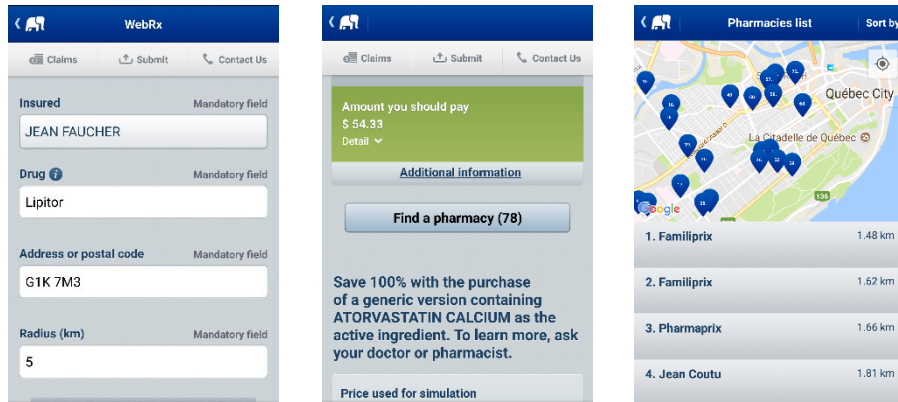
WebRx

Claims Submit Contact Us

Insured Mandatory field

JEAN FAUCHER

Drug Mandatory field

Lipitor

Address or postal code Mandatory field

G1K 7M3

Radius (km) Mandatory field

5

Claims Submit Contact Us

Amount you should pay

$ 54.33

Detail

Additional information

Find a pharmacy (78)

Save 100% with the purchase of a generic version containing ATORVASTATIN CALCIUM as the active ingredient. To learn more, ask your doctor or pharmacist.

Price used for simulation

Pharmacies list Sort by

Québec City

La Citadelle de Québec

Google

1. Familiprix 1.48 km

2. Familiprix 1.62 km

3. Pharmaprix 1.66 km

4. Jean Coutu 1.81 km